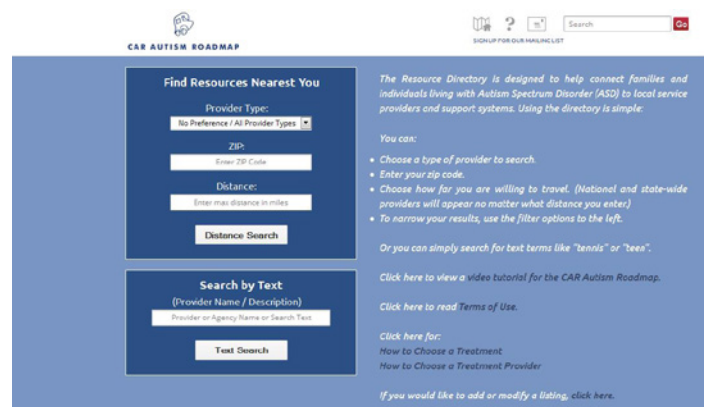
CAR AUTISM ROADMAP

Search Go

SIGN UP FOR OUR MAILING LIST

Find Resources Nearest You

Provider Type:

No Preference / All Provider Types

ZIP:

Enter ZIP Code

Distance:

Enter max distance in miles

Distance Search

Search by Text

(Provider Name / Description)

Provider or Agency Name or Search Text

Text Search

The Resource Directory is designed to help connect families and individuals living with Autism Spectrum Disorder (ASD) to local service providers and support systems. Using the directory is simple:

You can:

• Choose a type of provider to search.
• Enter your zip code.
• Choose how far you are willing to travel. (National and state-wide providers will appear no matter what distance you enter.)
• To narrow your results, use the filter options to the left.

Or you can simply search for text terms like "tennis" or "teen".

Click here to view a video tutorial for the CAR Autism Roadmap.

Click here to read Terms of Use.

Click here for:
How to Choose a Treatment
How to Choose a Treatment Provider

If you would like to add or modify a listing, click here.